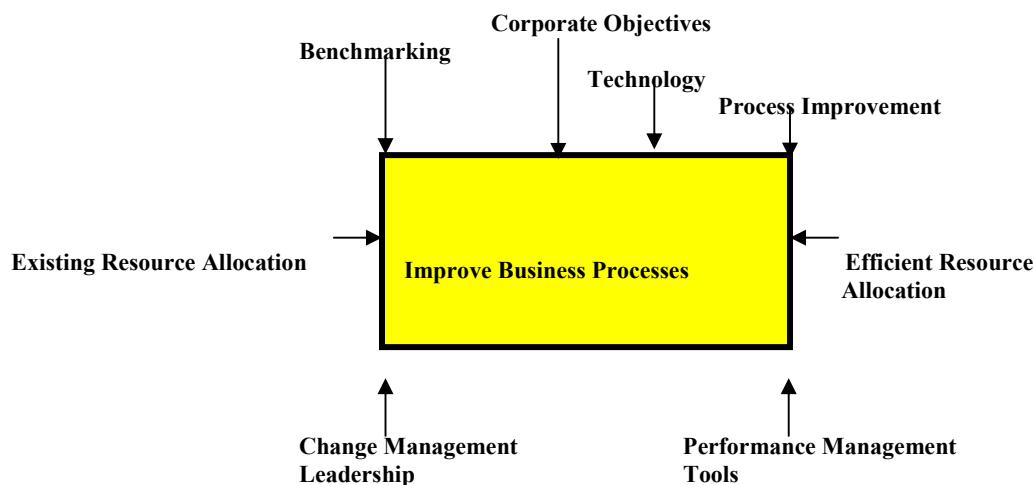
Corporate Objectives

Benchmarking

Technology

Process Improvement

Existing Resource Allocation

Improve Business Processes

Efficient Resource Allocation

Change Management Leadership

Performance Management Tools